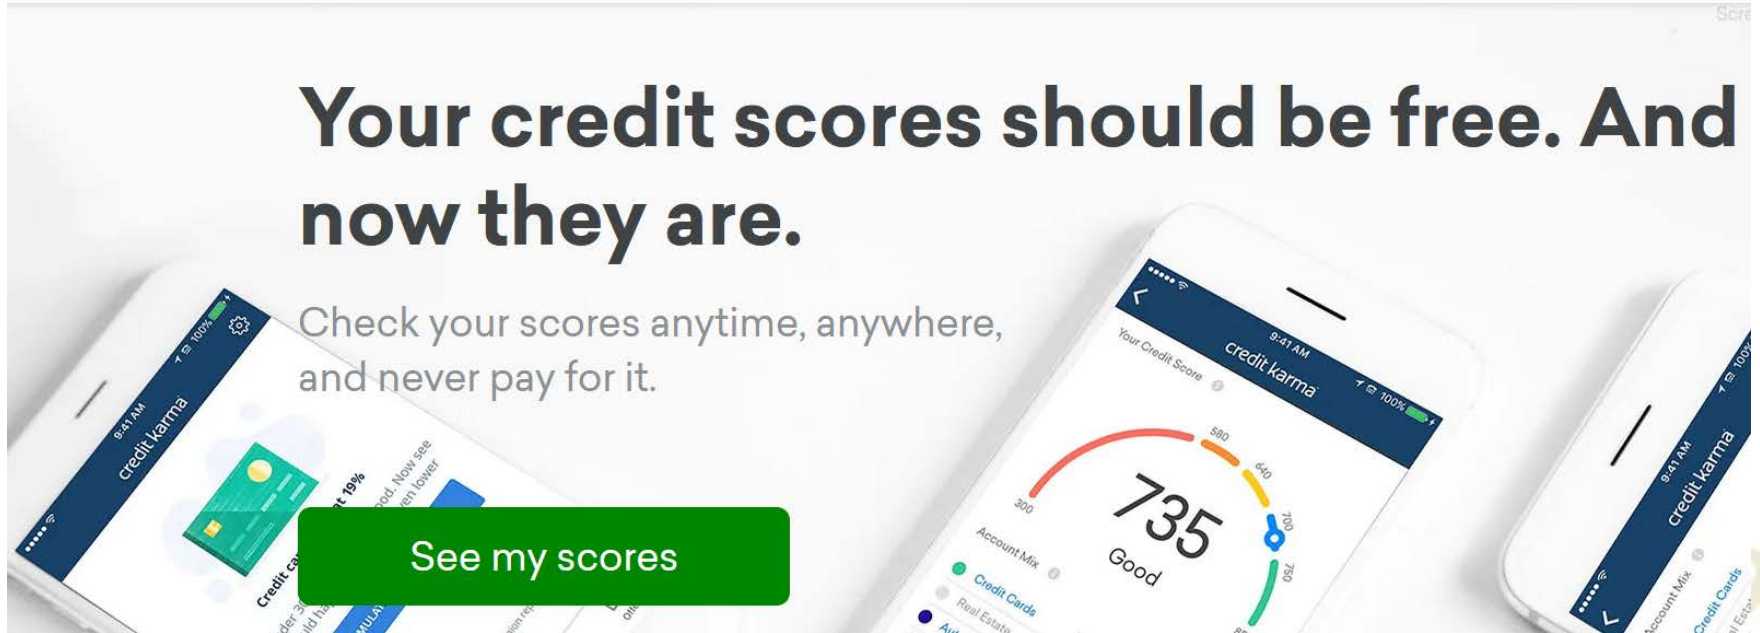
Your credit scores should be free. And now they are.

Check your scores anytime, anywhere, and never pay for it.

See my scores

9:41 AM
100%
credit karma
Credit ca
t 19%
od. Now see
en lower

9:41 AM
100%
credit karma
Your Credit Score
300
580
640
700
750
735
Good
Account Mix
Credit Cards
Real Estate

9:41 AM
100%
credit karma
Account Mix
Credit Cards